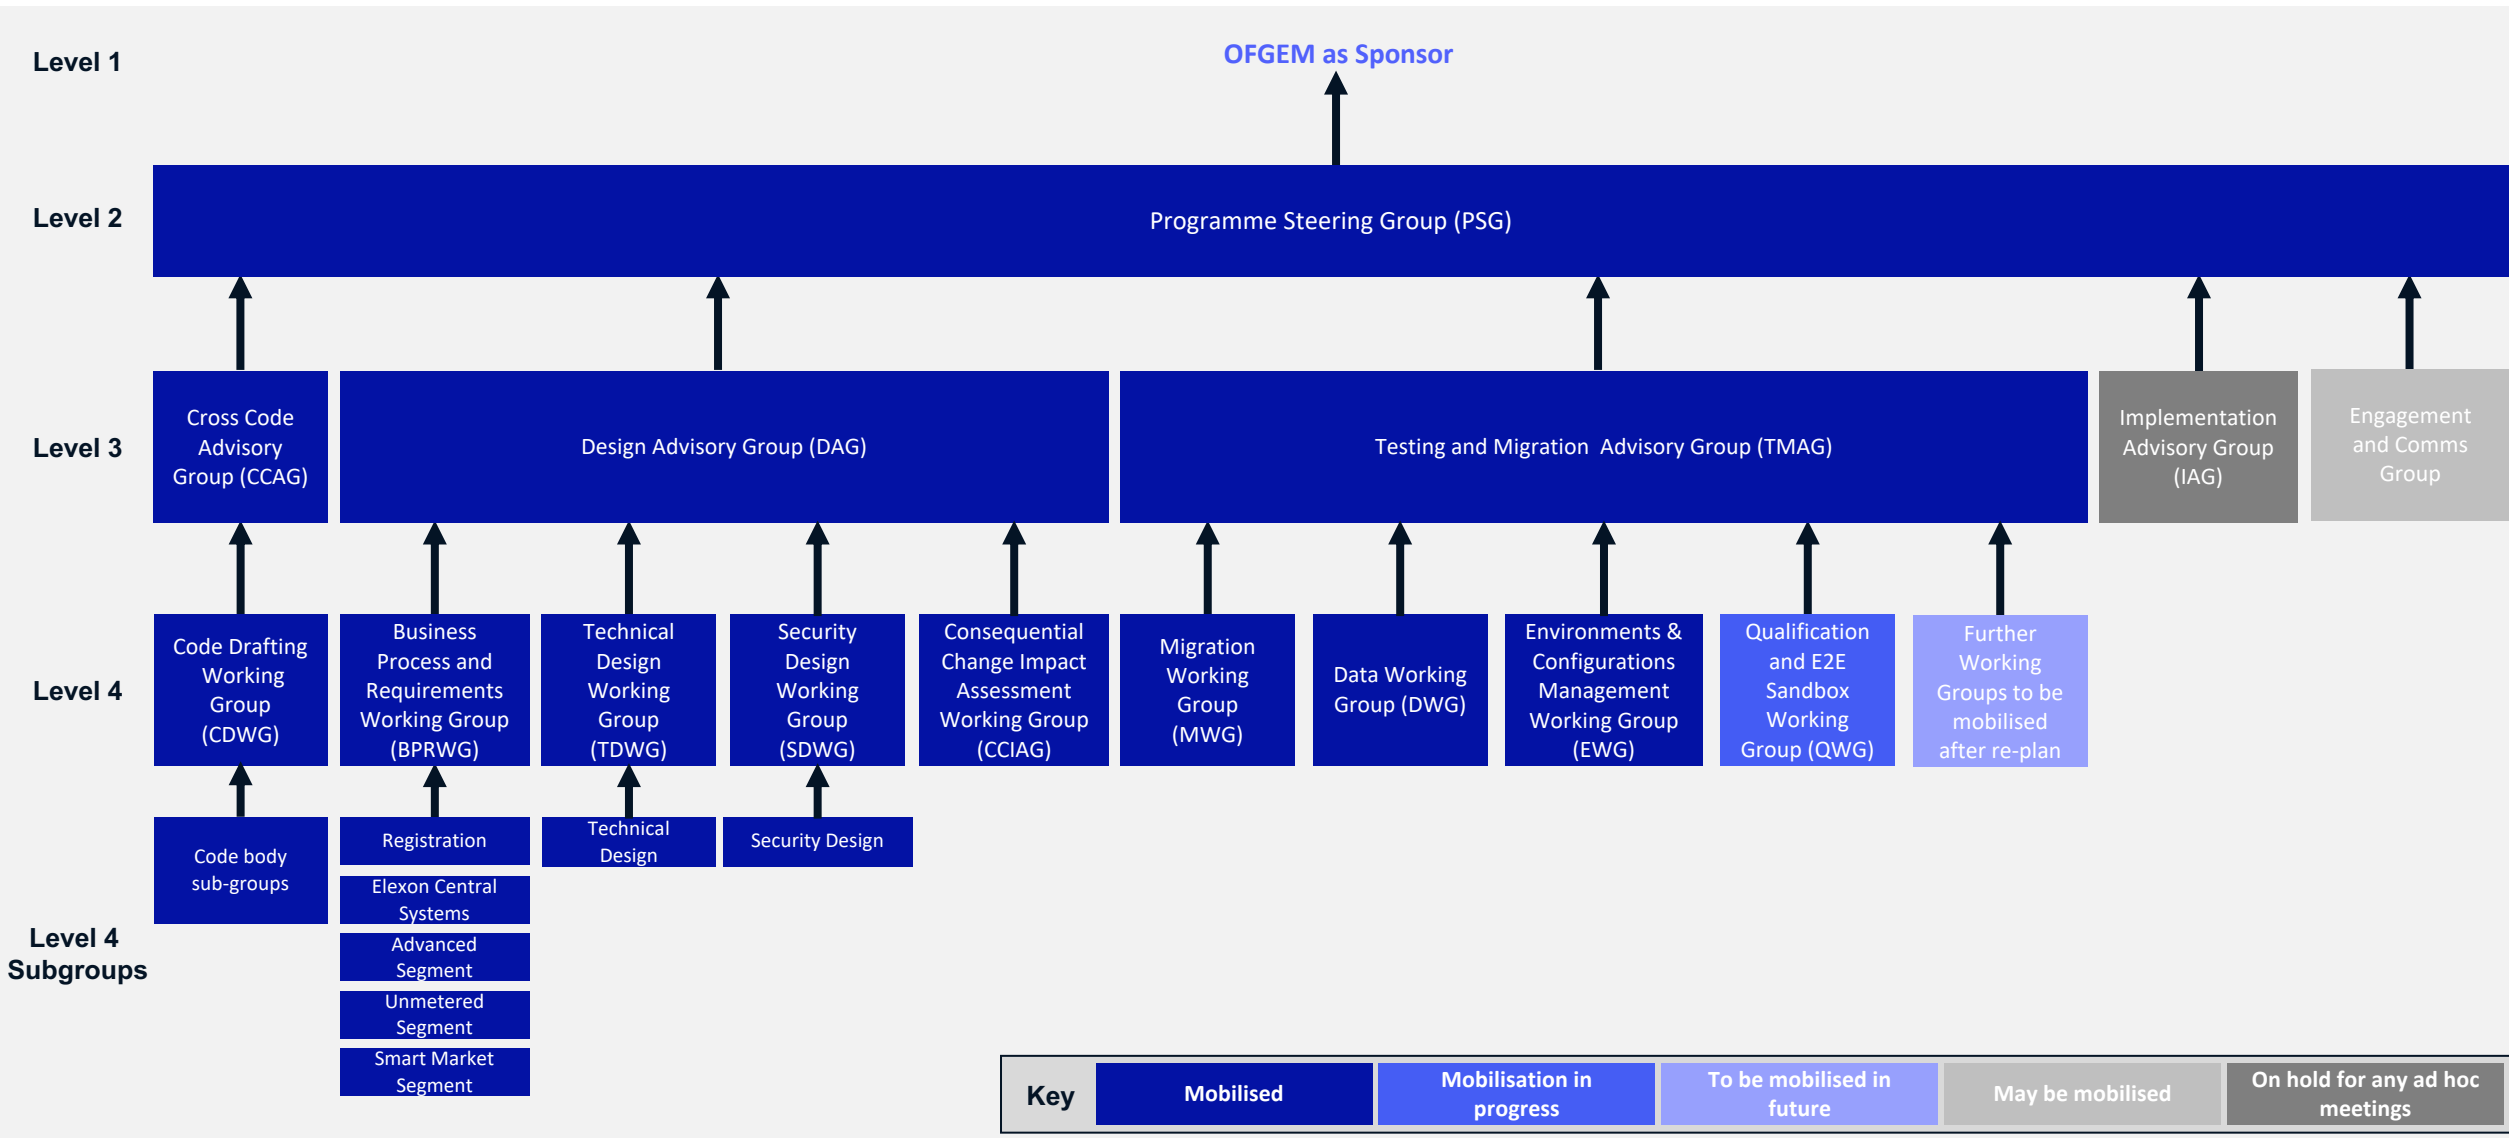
Level 1

OFGEM as Sponsor

Level 2

Programme Steering Group (PSG)

Level 3

Cross Code Advisory Group (CCAG)

Design Advisory Group (DAG)

Testing and Migration Advisory Group (TMAG)

Implementation Advisory Group (IAG)

Engagement and Comms Group

Level 4

Code Drafting Working Group (CDWG)

Business Process and Requirements Working Group (BPRWG)

Technical Design Working Group (TDWG)

Security Design Working Group (SDWG)

Consequential Change Impact Assessment Working Group (CCIAG)

Migration Working Group (MWG)

Data Working Group (DWG)

Environments & Configurations Management Working Group (EWG)

Qualification and E2E Sandbox Working Group (QWG)

Further Working Groups to be mobilised after re-plan

Level 4 Subgroups

Code body sub-groups

Registration

Elexon Central Systems

Advanced Segment

Unmetered Segment

Smart Market Segment

Technical Design

Security Design

Key

Mobilised

Mobilisation in progress

To be mobilised in future

May be mobilised

On hold for any ad hoc meetings